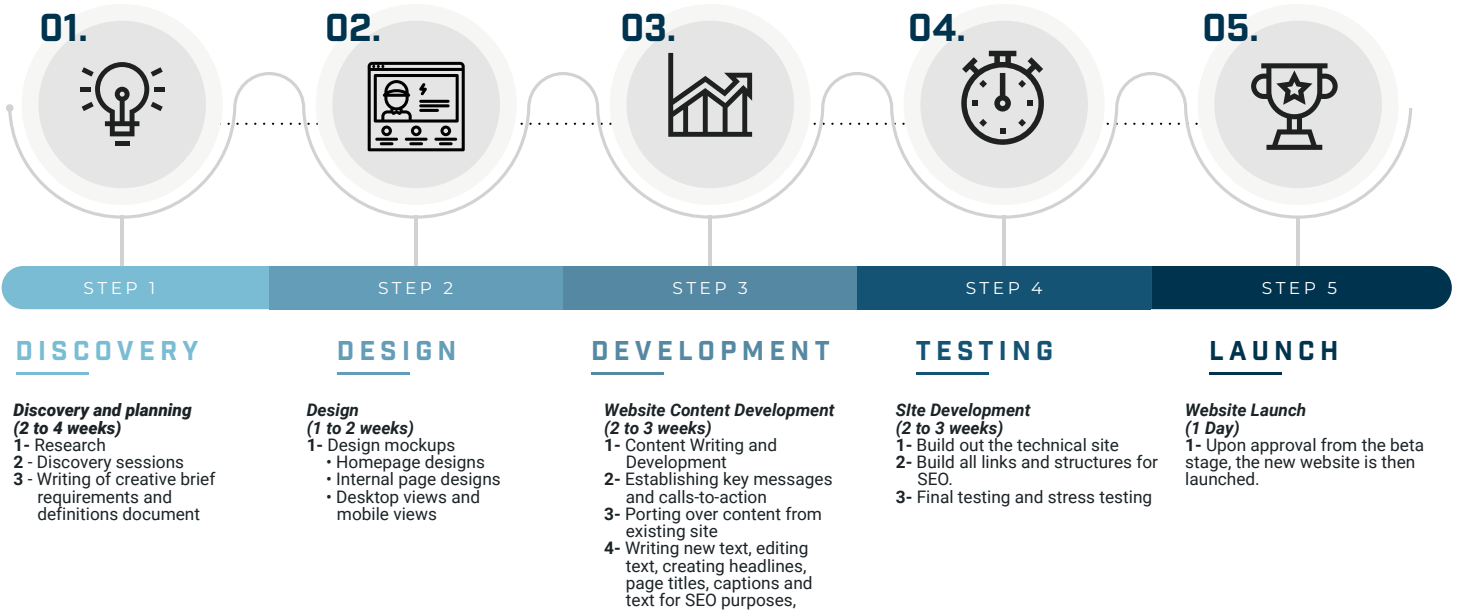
01.

02.

03.

04.

05.

STEP 1

STEP 2

STEP 3

STEP 4

STEP 5

DISCOVERY

Discovery and planning
(2 to 4 weeks)
1- Research
2 - Discovery sessions
3 - Writing of creative brief requirements and definitions document

DESIGN

Design
(1 to 2 weeks)
1- Design mockups
• Homepage designs
• Internal page designs
• Desktop views and mobile views

DEVELOPMENT

Website Content Development
(2 to 3 weeks)
1- Content Writing and Development
2- Establishing key messages and calls-to-action
3- Porting over content from existing site
4- Writing new text, editing text, creating headlines, page titles, captions and text for SEO purposes,

TESTING

SIte Development
(2 to 3 weeks)
1- Build out the technical site
2- Build all links and structures for SEO.
3- Final testing and stress testing

LAUNCH

Website Launch
(1 Day)
1- Upon approval from the beta stage, the new website is then launched.